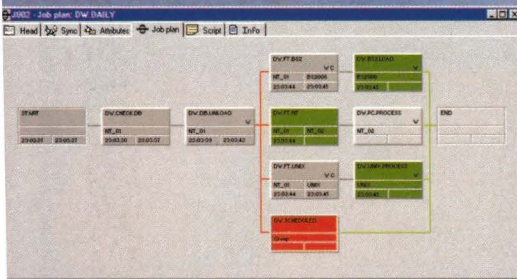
J802 - Job plan: DW DAILY

Head | Sync | Attributes | Job plan | Script | Info

START
23:03:27 23:03:27

DW.CHECK.DB
NT_01
23:03:30 23:03:37

DW.DB.UNLOAD
NT_01
23:03:59 23:05:42

DW.FT.B02
V C
NT_01 B02000
23:05:44 23:05:45

DW.B02LOAD
B02000
23:05:45

DW.FT.NT
NT_01 NT_02
23:05:44

DW.PC.PROCESS
NT_02

END

DW.FT.UNIX
V C
NT_01 UNIX
23:05:44 23:05:45

DW.UNIX.PROCESS
UNIX
23:05:45

DW.SCHEDULED
Group